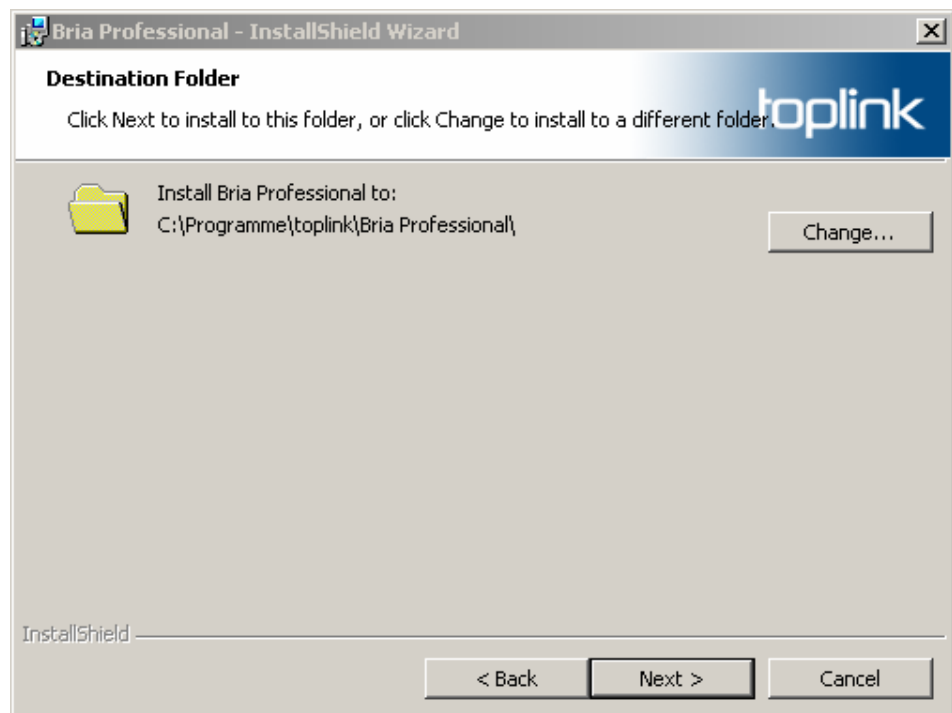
Bria Professional - InstallShield Wizard

Destination Folder

Click Next to install to this folder, or click Change to install to a different folder.

toplink

Install Bria Professional to:
C:\Programme\toplink\Bria Professional\

Change...

InstallShield

< Back

Next >

Cancel